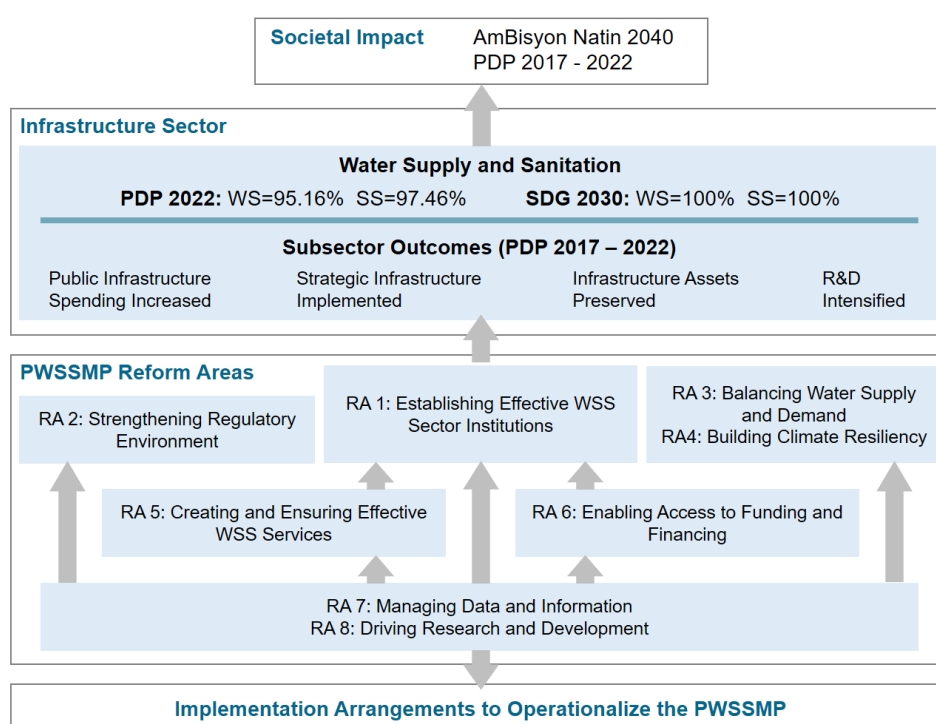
Societal Impact AmBisyon Natin 2040
PDP 2017 - 2022

Infrastructure Sector

Water Supply and Sanitation

PDP 2022: WS=95.16% SS=97.46% SDG 2030: WS=100% SS=100%

Subsector Outcomes (PDP 2017 – 2022)

Public Infrastructure Spending Increased

Strategic Infrastructure Implemented

Infrastructure Assets Preserved

R&D Intensified

PWSSMP Reform Areas

RA 2: Strengthening Regulatory Environment

RA 1: Establishing Effective WSS Sector Institutions

RA 3: Balancing Water Supply and Demand
RA4: Building Climate Resiliency

RA 5: Creating and Ensuring Effective WSS Services

RA 6: Enabling Access to Funding and Financing

RA 7: Managing Data and Information
RA 8: Driving Research and Development

Implementation Arrangements to Operationalize the PWSSMP